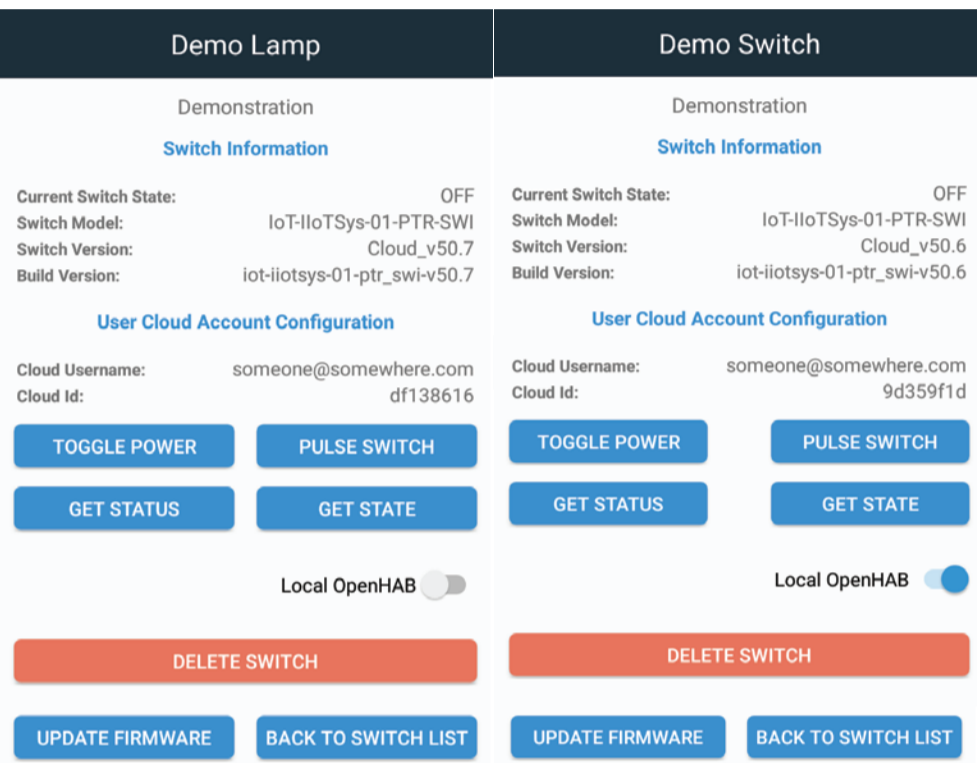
Demo Lamp

Demonstration

Switch Information

Current Switch State: OFF
Switch Model: IoT-IIoTSys-01-PTR-SWI
Switch Version: Cloud_v50.7
Build Version: iot-iiotsys-01-ptr_swi-v50.7

User Cloud Account Configuration

Cloud Username: someone@somewhere.com
Cloud Id: df138616

TOGGLE POWER
PULSE SWITCH
GET STATUS
GET STATE

Local OpenHAB

DELETE SWITCH

UPDATE FIRMWARE
BACK TO SWITCH LIST

Demo Switch

Demonstration

Switch Information

Current Switch State: OFF
Switch Model: IoT-IIoTSys-01-PTR-SWI
Switch Version: Cloud_v50.6
Build Version: iot-iiotsys-01-ptr_swi-v50.6

User Cloud Account Configuration

Cloud Username: someone@somewhere.com
Cloud Id: 9d359f1d

TOGGLE POWER
PULSE SWITCH
GET STATUS
GET STATE

Local OpenHAB

DELETE SWITCH

UPDATE FIRMWARE
BACK TO SWITCH LIST